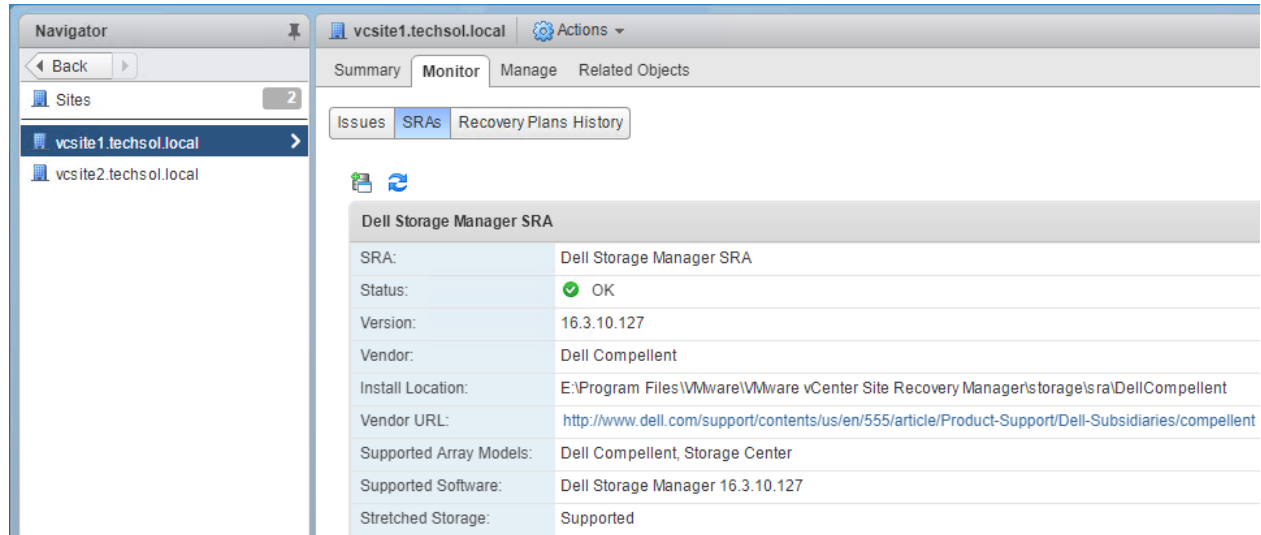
Navigator

Back

Sites 2

vcsite1.techsol.local

vcsite2.techsol.local

vcsite1.techsol.local Actions

Summary Monitor Manage Related Objects

Issues SRAs Recovery Plans History

Dell Storage Manager SRA

| | |
|---|---|
| SRA: | Dell Storage Manager SRA |
| Status: | OK |
| Version: | 16.3.10.127 |
| Vendor: | Dell Compellent |
| Install Location: | E:\Program Files\VMware\VMware vCenter Site Recovery Manager\storage\sra\DellCompellent |
| Vendor URL: | http://www.dell.com/support/contents/us/en/555/article/Product-Support/Dell-Subsidiaries/compellent |
| Supported Array Models: | Dell Compellent, Storage Center |
| Supported Software: | Dell Storage Manager 16.3.10.127 |
| Stretched Storage: | Supported |